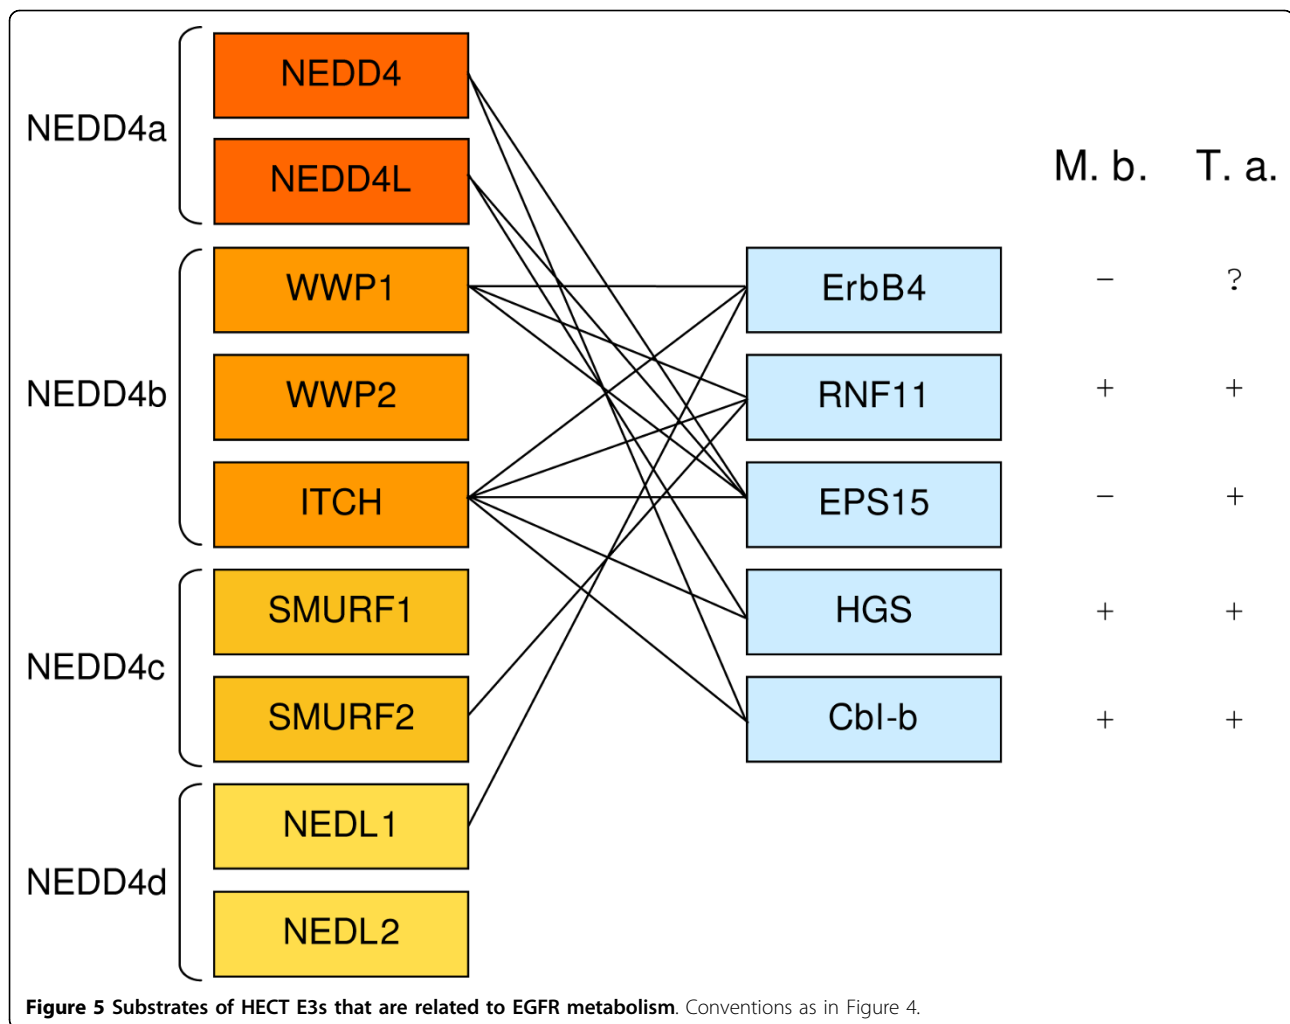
NEDD4a
NEDD4
NEDD4L
NEDD4b
WWP1
WWP2
ITCH
NEDD4c
SMURF1
SMURF2
NEDD4d
NEDL1
NEDL2

ErbB4
RNF11
EPS15
HGS
Cbl-b

| M. b. | T. a. |
|---|---|
| − | ? |
| + | + |
| − | + |
| + | + |
| + | + |

**Figure 5 Substrates of HECT E3s that are related to EGFR metabolism**. Conventions as in Figure 4.